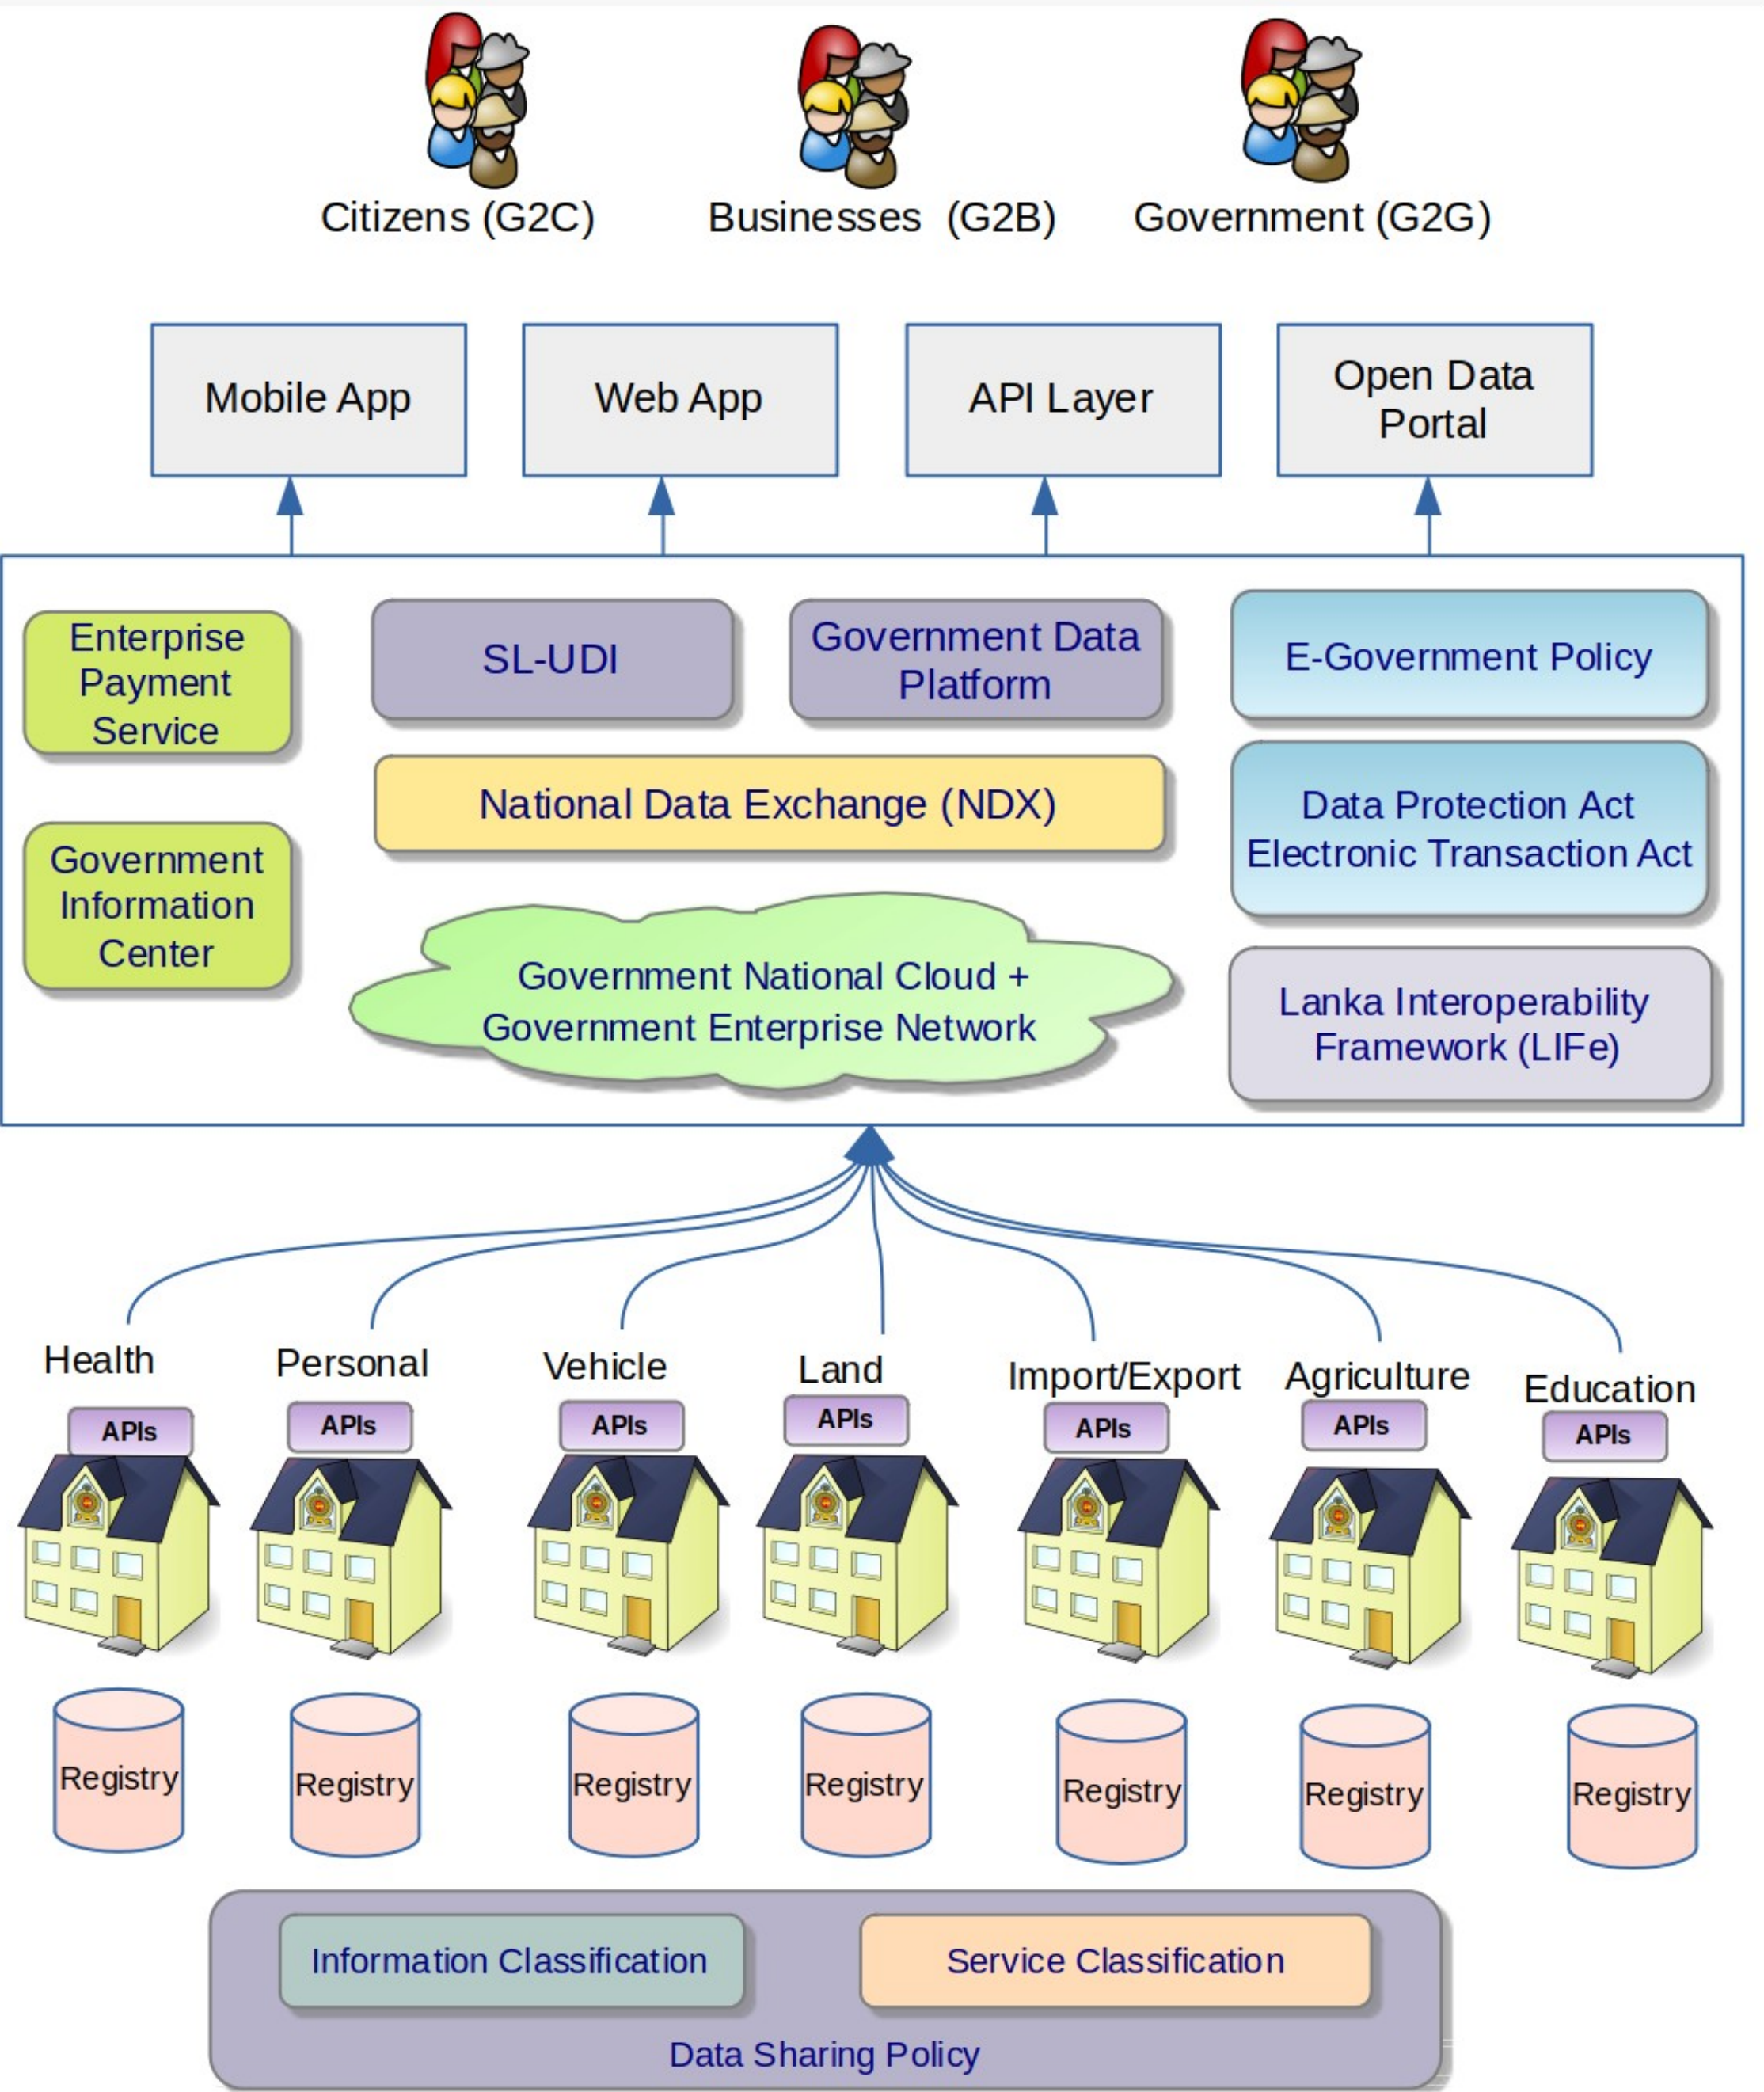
Citizens (G2C)
Businesses (G2B)
Government (G2G)

Mobile App
Web App
API Layer
Open Data Portal

Enterprise Payment Service
SL-UDI
Government Data Platform
E-Government Policy

National Data Exchange (NDX)
Data Protection Act
Electronic Transaction Act

Government Information Center
Government National Cloud + Government Enterprise Network
Lanka Interoperability Framework (LIFe)

Health
APIs
Registry

Personal
APIs
Registry

Vehicle
APIs
Registry

Land
APIs
Registry

Import/Export
APIs
Registry

Agriculture
APIs
Registry

Education
APIs
Registry

Information Classification
Service Classification
Data Sharing Policy